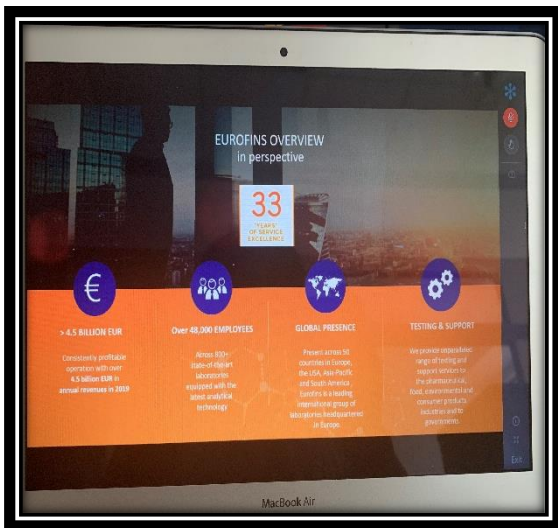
EUROFINS OVERVIEW
in perspective

33
YEARS OF SERVICE EXCELLENCE

€

> 4.5 BILLION EUR

Consistently profitable operation with over 4.5 billion EUR in annual revenues in 2019

Over 48,000 EMPLOYEES

Across 800+ state-of-the-art laboratories equipped with the latest analytical technology

GLOBAL PRESENCE

Present across 50 countries in Europe, the USA, Asia-Pacific and South America, Eurofins is a leading international group of laboratories headquartered in Europe.

TESTING & SUPPORT

We provide expansive range of testing and support services to the pharmaceutical, food, environmental and consumer products industries and to governments.

Exit

MacBook Air